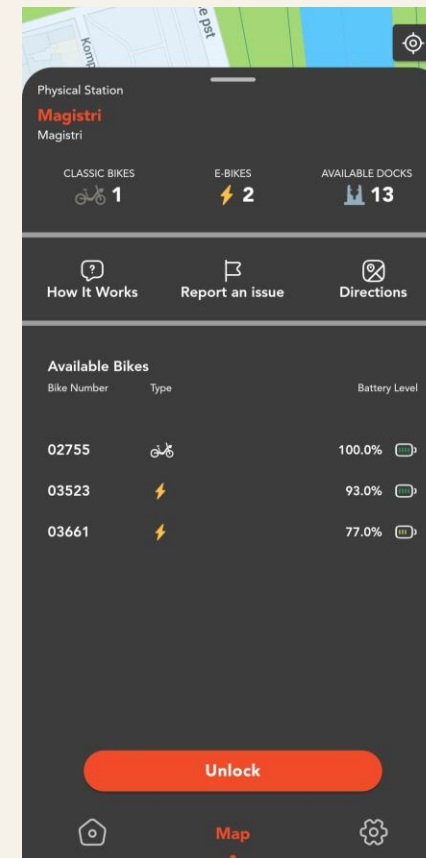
Komp
e pst

Physical Station
Magistri
Magistri

CLASSIC BIKES
1
E-BIKES
2
AVAILABLE DOCKS
13

How It Works
Report an issue
Directions

Available Bikes
Bike Number
Type
Battery Level

| | | |
|---|---|---|
| 02755 | | 100.0% |
| 03523 | | 93.0% |
| 03661 | | 77.0% |

Unlock

Map